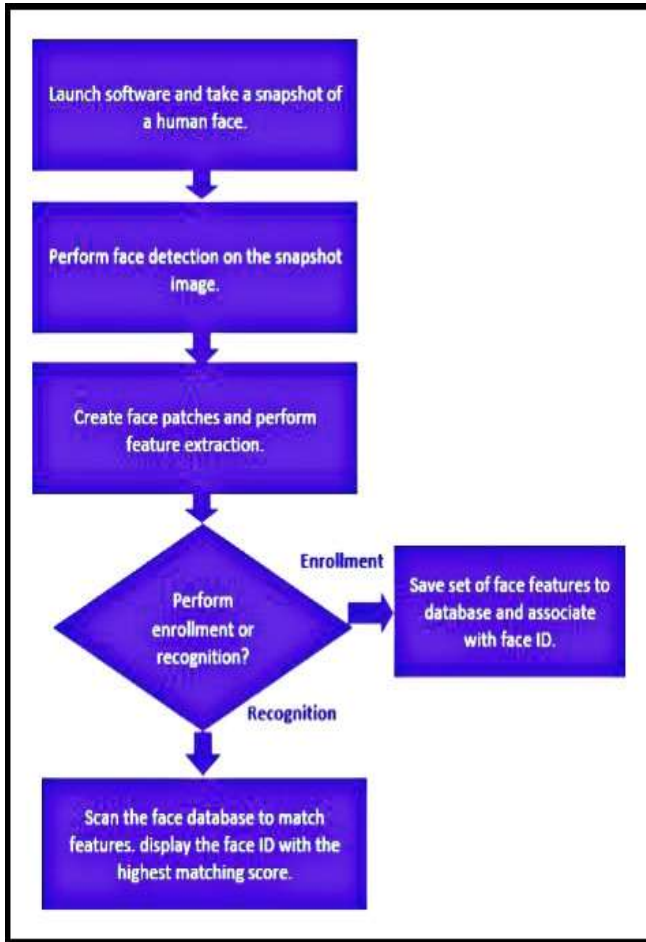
Launch software and take a snapshot of a human face.

Perform face detection on the snapshot image.

Create face patches and perform feature extraction.

Perform enrollment or recognition?

Enrollment

Save set of face features to database and associate with face ID.

Recognition

Scan the face database to match features. display the face ID with the highest matching score.